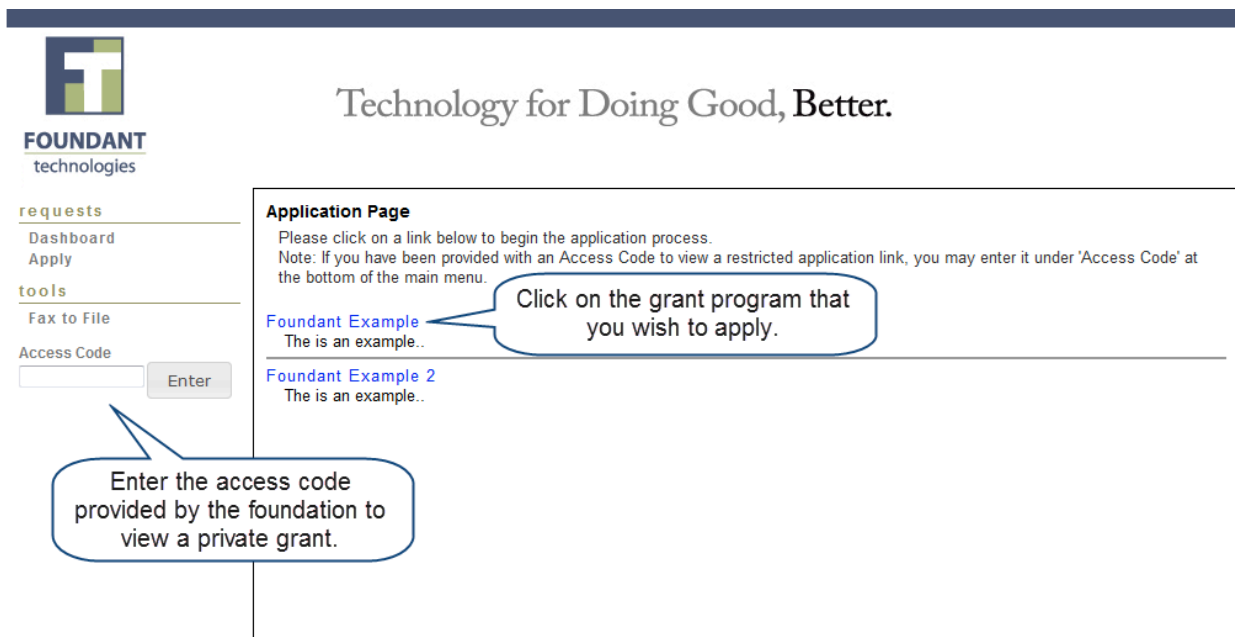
FOUNDANT
technologies

Technology for Doing Good, Better.

requests
Dashboard
Apply
tools
Fax to File
Access Code
Enter

Enter the access code provided by the foundation to view a private grant.

Application Page
Please click on a link below to begin the application process.
Note: If you have been provided with an Access Code to view a restricted application link, you may enter it under 'Access Code' at the bottom of the main menu.

Click on the grant program that you wish to apply.

Foundant Example
The is an example..

Foundant Example 2
The is an example..